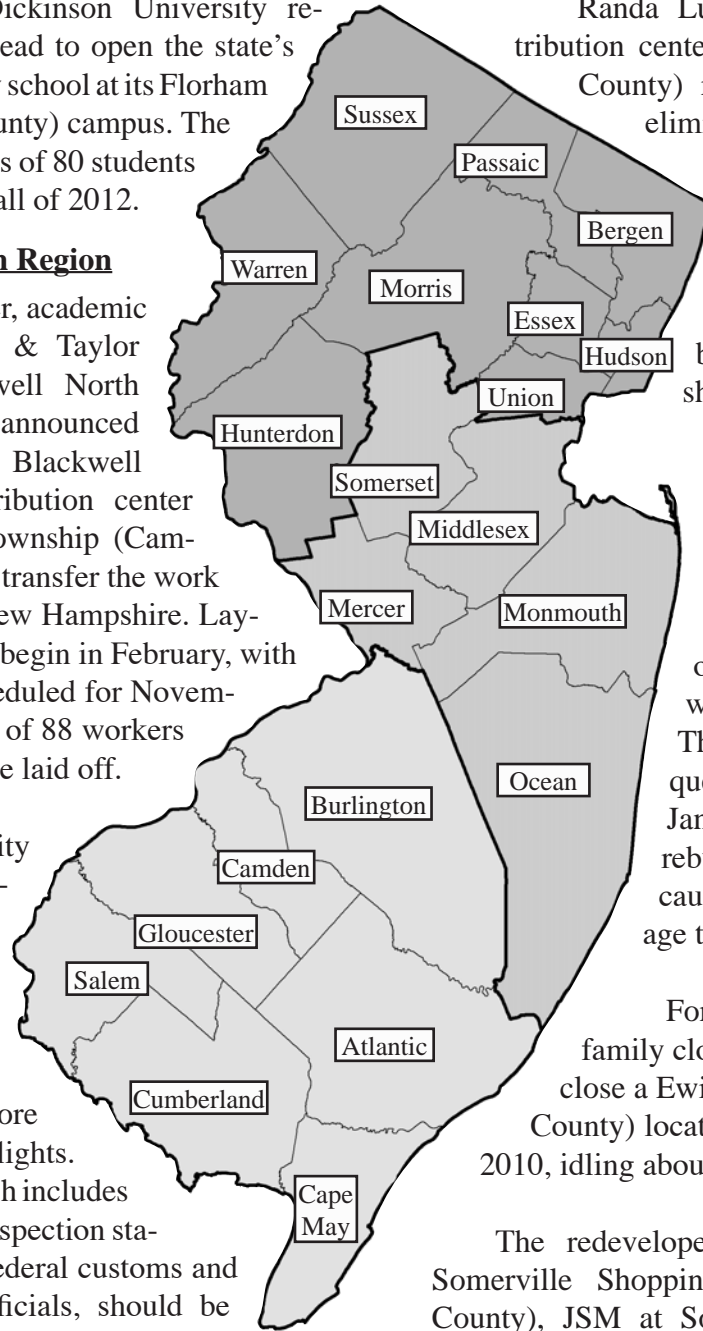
Dickinson University received the go-ahead to open the state's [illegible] school at its Florham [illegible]unty) campus. The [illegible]s of 80 students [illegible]all of 2012.

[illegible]n Region

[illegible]r, academic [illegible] & Taylor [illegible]well North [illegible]announced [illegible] Blackwell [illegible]ribution center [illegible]ownship (Cam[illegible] transfer the work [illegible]ew Hampshire. Lay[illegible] begin in February, with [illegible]eduled for Novem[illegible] of 88 workers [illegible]e laid off.

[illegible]ity

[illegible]ore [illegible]lights. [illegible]h includes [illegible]spection sta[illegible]ederal customs and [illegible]ficials, should be

Randa Lu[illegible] tribution cente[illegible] County) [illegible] elim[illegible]

b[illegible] sh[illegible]

c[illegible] w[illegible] Th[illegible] que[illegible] Jan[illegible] reb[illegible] cau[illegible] age t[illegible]

For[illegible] family clo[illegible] close a Ewi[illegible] County) locat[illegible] 2010, idling abou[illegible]

The redevelope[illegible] Somerville Shoppin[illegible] County), JSM at So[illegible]

Sussex
Passaic
Bergen
Warren
Morris
Essex
Hudson
Union
Hunterdon
Somerset
Middlesex
Mercer
Monmouth
Ocean
Burlington
Camden
Gloucester
Salem
Atlantic
Cumberland
Cape May